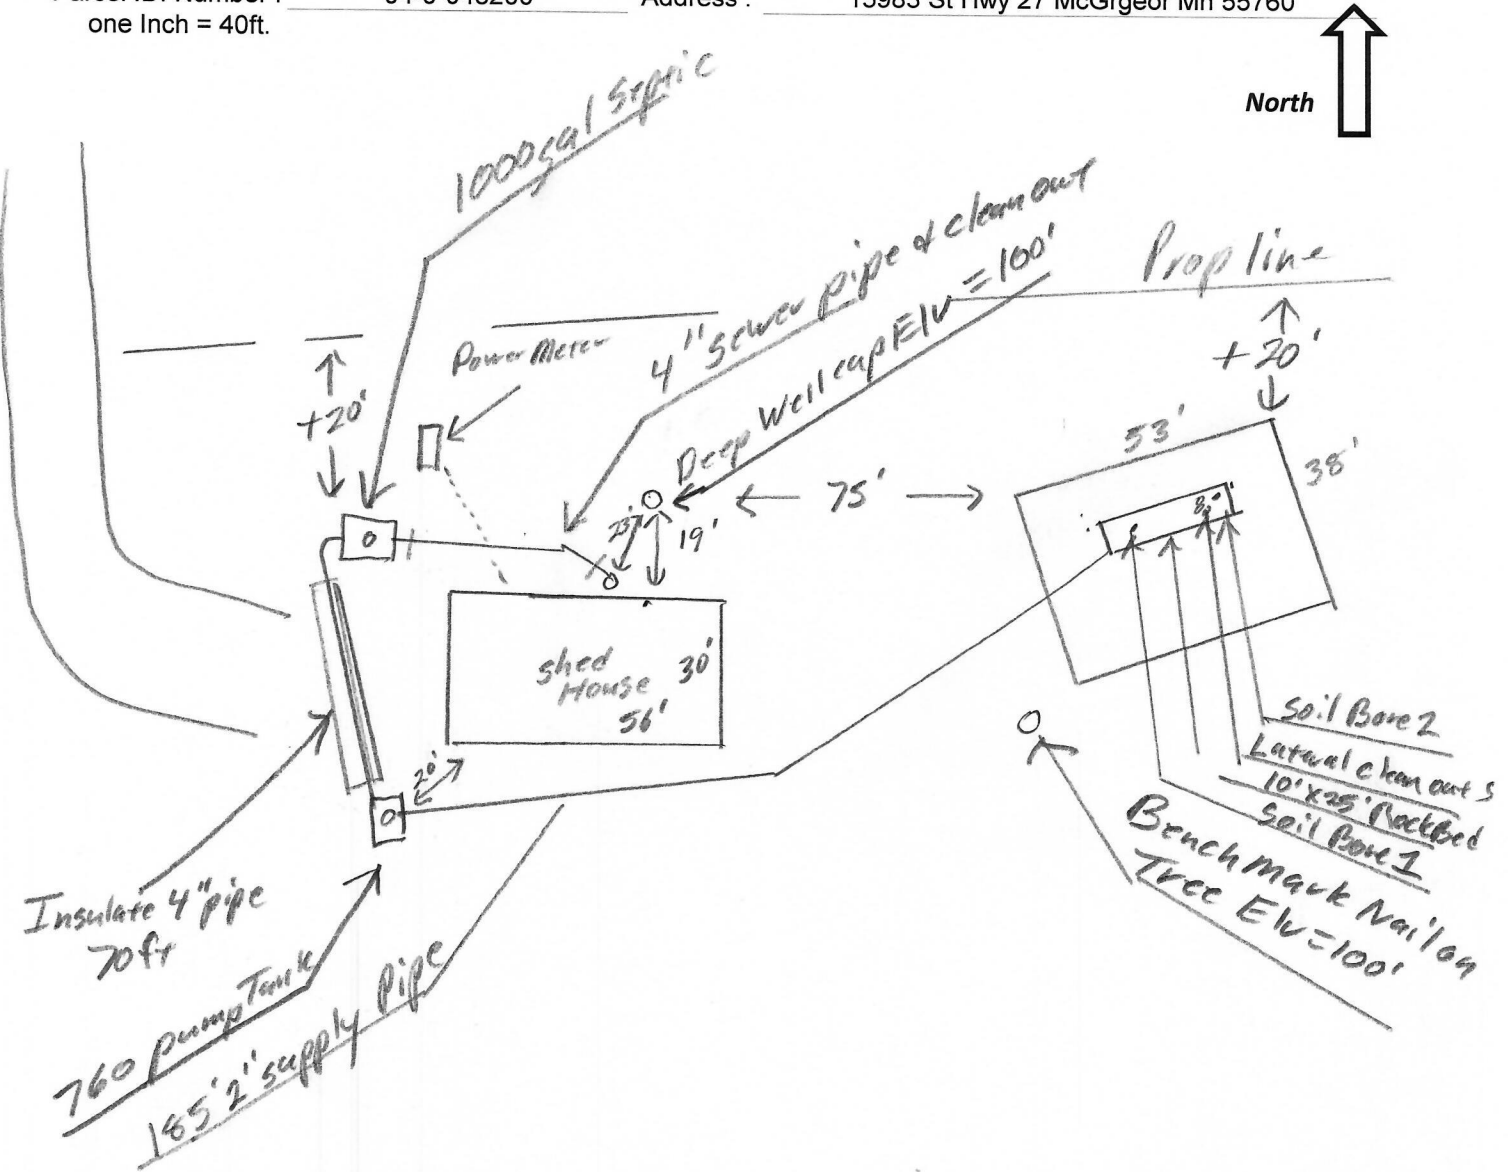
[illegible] Number : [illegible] Address : 15983 St Hwy 27 McGrgeor Mn 55760
one Inch = 40ft.

North

1000gal Septic

4" sewer pipe & clean out

Deep Wellcap Elv = 100'

Prop line

Power Meter

+20'

+20'

53'

38'

23'

19'

75'

8'

Shed House 30'
56'

20'

Soil Bore 2
Lateral clean out s
10'x25' RockBed
Soil Bore 1

Bench mark Nail on Tree Elv = 100'

Insulate 4" pipe 70 ft

760 pump Tank

185' 2" supply pipe